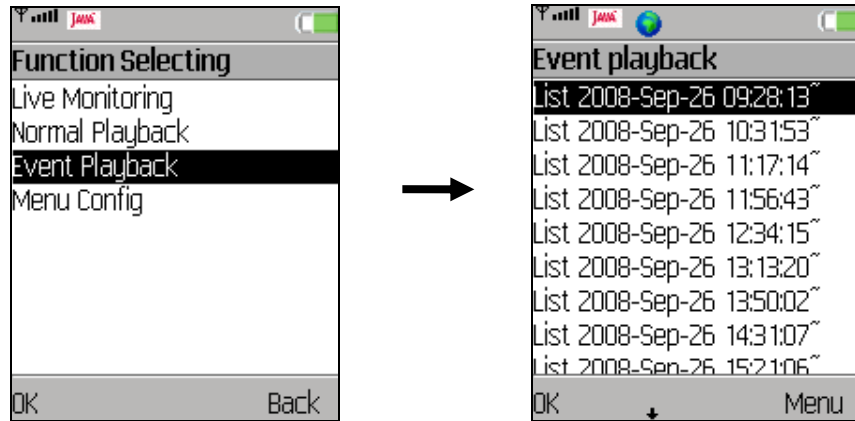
JAVA

Function Selecting

Live Monitoring

Normal Playback

Event Playback

Menu Config

OK Back

JAVA

Event playback

List 2008-Sep-26 09:28:13~

List 2008-Sep-26 10:31:53~

List 2008-Sep-26 11:17:14~

List 2008-Sep-26 11:56:43~

List 2008-Sep-26 12:34:15~

List 2008-Sep-26 13:13:20~

List 2008-Sep-26 13:50:02~

List 2008-Sep-26 14:31:07~

List 2008-Sep-26 15:21:06~

OK Menu